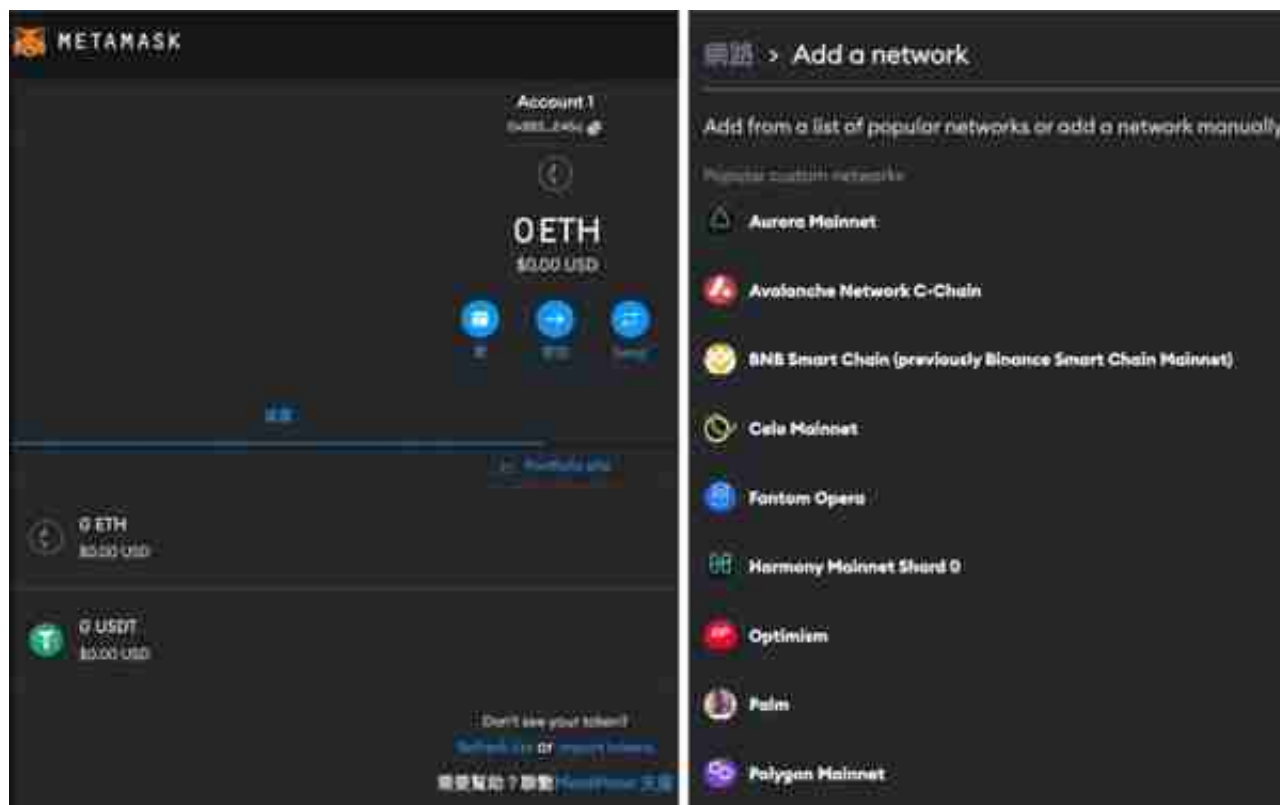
METAMASK

Account 1
0x885...2404

0 ETH
$0.00 USD

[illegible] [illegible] Swap

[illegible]

Portfolio site

0 ETH
$0.00 USD

0 USDT
$0.00 USD

Don't see your token?
Refresh list or import tokens
需要幫助？聯繫 MetaMask 支援

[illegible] > Add a network

Add from a list of popular networks or add a network manually

Popular custom networks

Aurora Mainnet

Avalanche Network C-Chain

BNB Smart Chain (previously Binance Smart Chain Mainnet)

Celo Mainnet

Fantom Opera

Harmony Mainnet Shard 0

Optimism

Palm

Polygon Mainnet